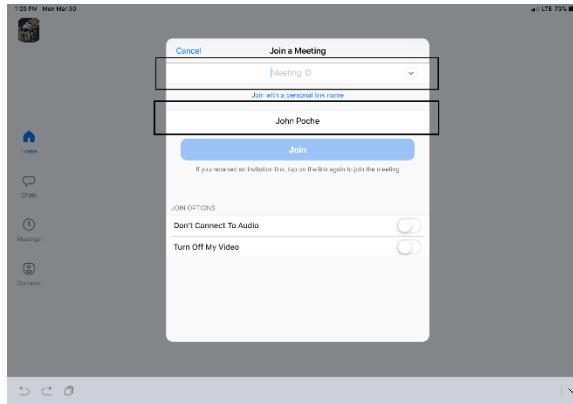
1:25 PM Mon Mar 30

LTE 73%

Cancel

Join a Meeting

Meeting ID

Join with a personal link name

John Poche

Join

If you received an invitation link, tap on the link again to join the meeting

JOIN OPTIONS

Don't Connect To Audio

Turn Off My Video

Home

Chats

Meetings

Contacts